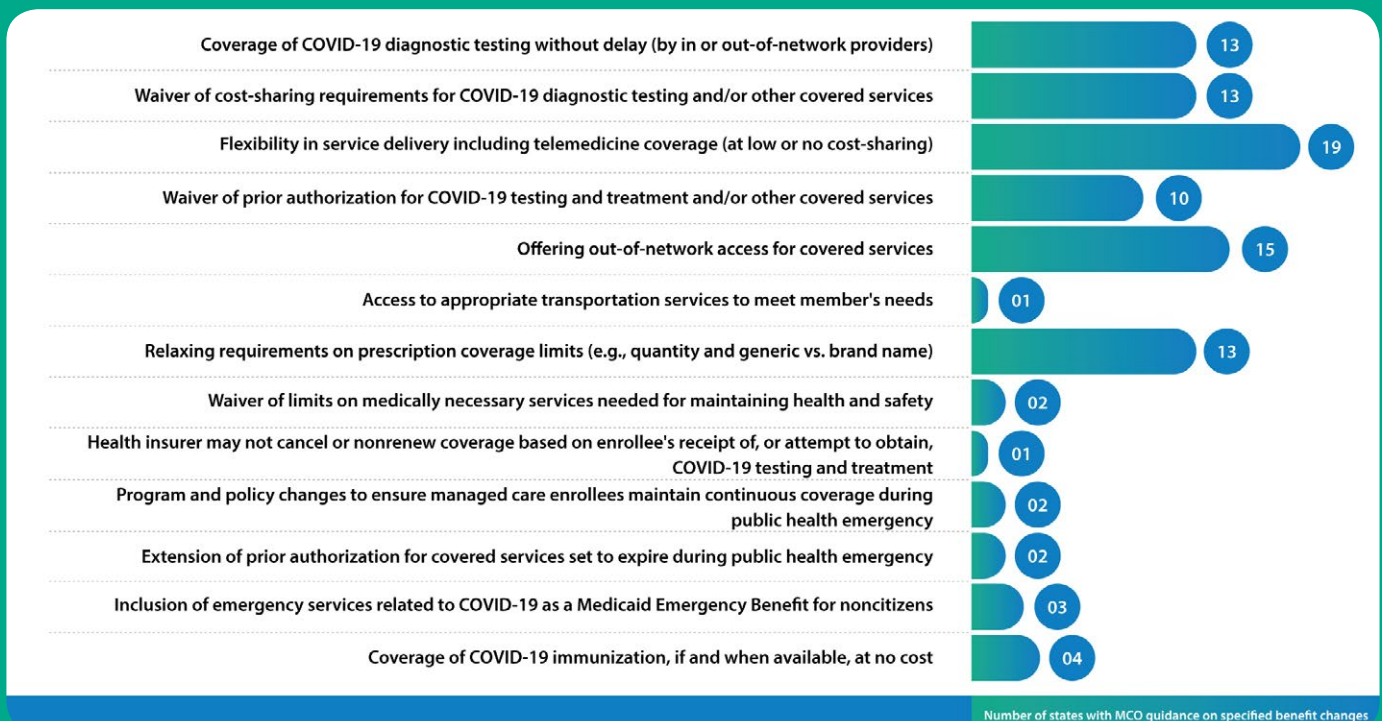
Coverage of COVID-19 diagnostic testing without delay (by in or out-of-network providers) 13

Waiver of cost-sharing requirements for COVID-19 diagnostic testing and/or other covered services 13

Flexibility in service delivery including telemedicine coverage (at low or no cost-sharing) 19

Waiver of prior authorization for COVID-19 testing and treatment and/or other covered services 10

Offering out-of-network access for covered services 15

Access to appropriate transportation services to meet member's needs 01

Relaxing requirements on prescription coverage limits (e.g., quantity and generic vs. brand name) 13

Waiver of limits on medically necessary services needed for maintaining health and safety 02

Health insurer may not cancel or nonrenew coverage based on enrollee's receipt of, or attempt to obtain, COVID-19 testing and treatment 01

Program and policy changes to ensure managed care enrollees maintain continuous coverage during public health emergency 02

Extension of prior authorization for covered services set to expire during public health emergency 02

Inclusion of emergency services related to COVID-19 as a Medicaid Emergency Benefit for noncitizens 03

Coverage of COVID-19 immunization, if and when available, at no cost 04

Number of states with MCO guidance on specified benefit changes